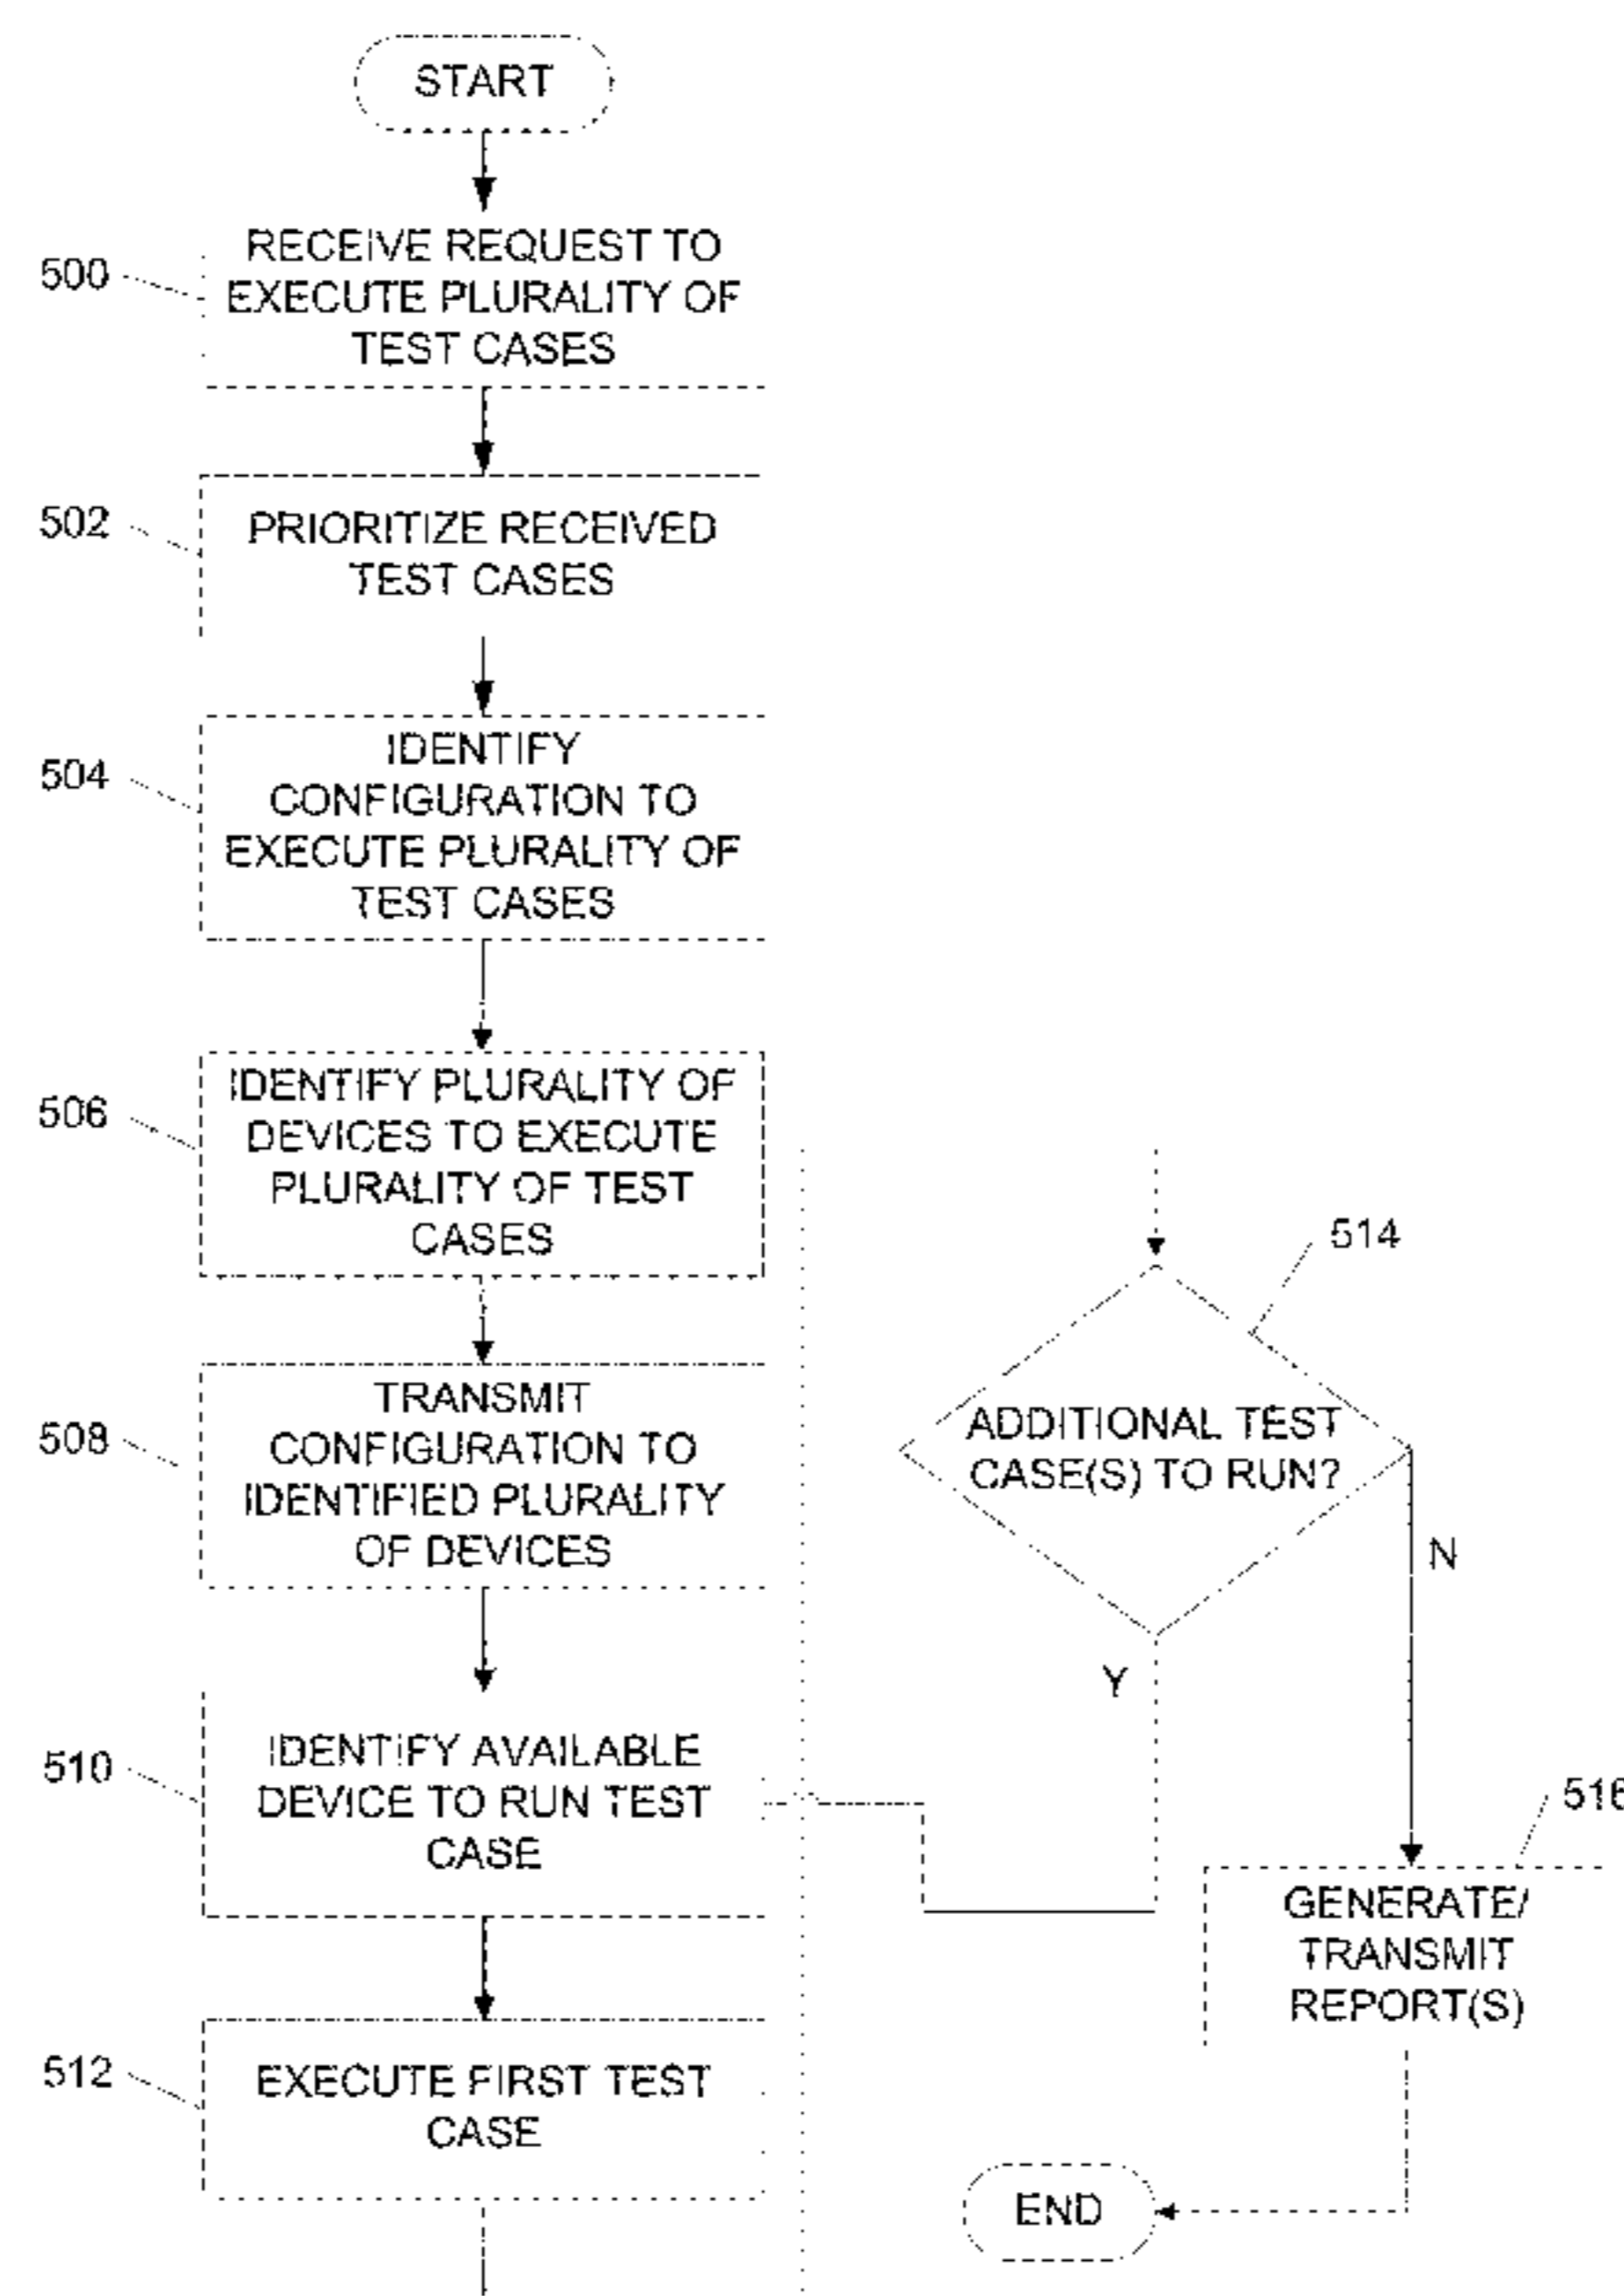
START

500 RECEIVE REQUEST TO EXECUTE PLURALITY OF TEST CASES

502 PRIORITIZE RECEIVED TEST CASES

504 IDENTIFY CONFIGURATION TO EXECUTE PLURALITY OF TEST CASES

506 IDENTIFY PLURALITY OF DEVICES TO EXECUTE PLURALITY OF TEST CASES

508 TRANSMIT CONFIGURATION TO IDENTIFIED PLURALITY OF DEVICES

510 IDENTIFY AVAILABLE DEVICE TO RUN TEST CASE

512 EXECUTE FIRST TEST CASE

514 ADDITIONAL TEST CASE(S) TO RUN?

Y

N

516 GENERATE/ TRANSMIT REPORT(S)

END